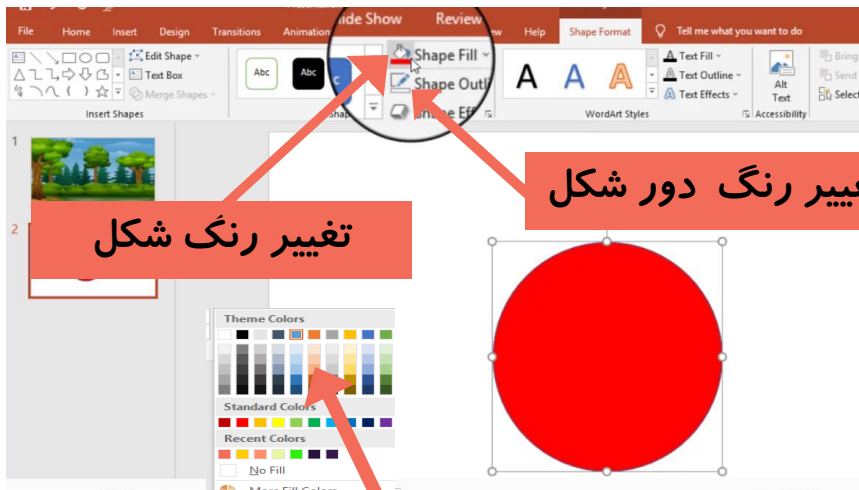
File Home Insert Design Transitions Animation Slide Show Review View Help Shape Format Tell me what you want to do

Edit Shape
Text Box
Merge Shapes
Insert Shapes

Abc Abc

Shape Fill
Shape Outline
Shape Effects

A A A
Text Fill
Text Outline
Text Effects
WordArt Styles

Alt Text
Accessibility

Bring
Send
Select

1
2

تغییر رنگ دور شکل

تغییر رنگ شکل

Theme Colors
Standard Colors
Recent Colors
No Fill
More Fill Colors